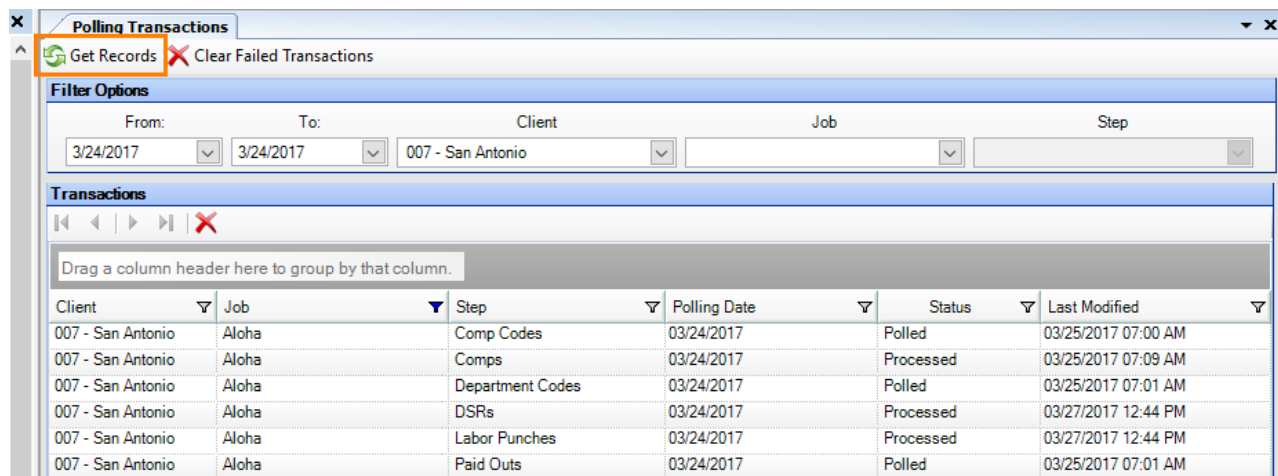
Polling Transactions

Get Records
Clear Failed Transactions

Filter Options

From: 3/24/2017
To: 3/24/2017
Client: 007 - San Antonio
Job
Step

Transactions

Drag a column header here to group by that column.

| Client | Job | Step | Polling Date | Status | Last Modified |
|---|---|---|---|---|---|
| 007 - San Antonio | Aloha | Comp Codes | 03/24/2017 | Polled | 03/25/2017 07:00 AM |
| 007 - San Antonio | Aloha | Comps | 03/24/2017 | Processed | 03/25/2017 07:09 AM |
| 007 - San Antonio | Aloha | Department Codes | 03/24/2017 | Polled | 03/25/2017 07:01 AM |
| 007 - San Antonio | Aloha | DSRs | 03/24/2017 | Processed | 03/27/2017 12:44 PM |
| 007 - San Antonio | Aloha | Labor Punches | 03/24/2017 | Processed | 03/27/2017 12:44 PM |
| 007 - San Antonio | Aloha | Paid Outs | 03/24/2017 | Polled | 03/25/2017 07:01 AM |